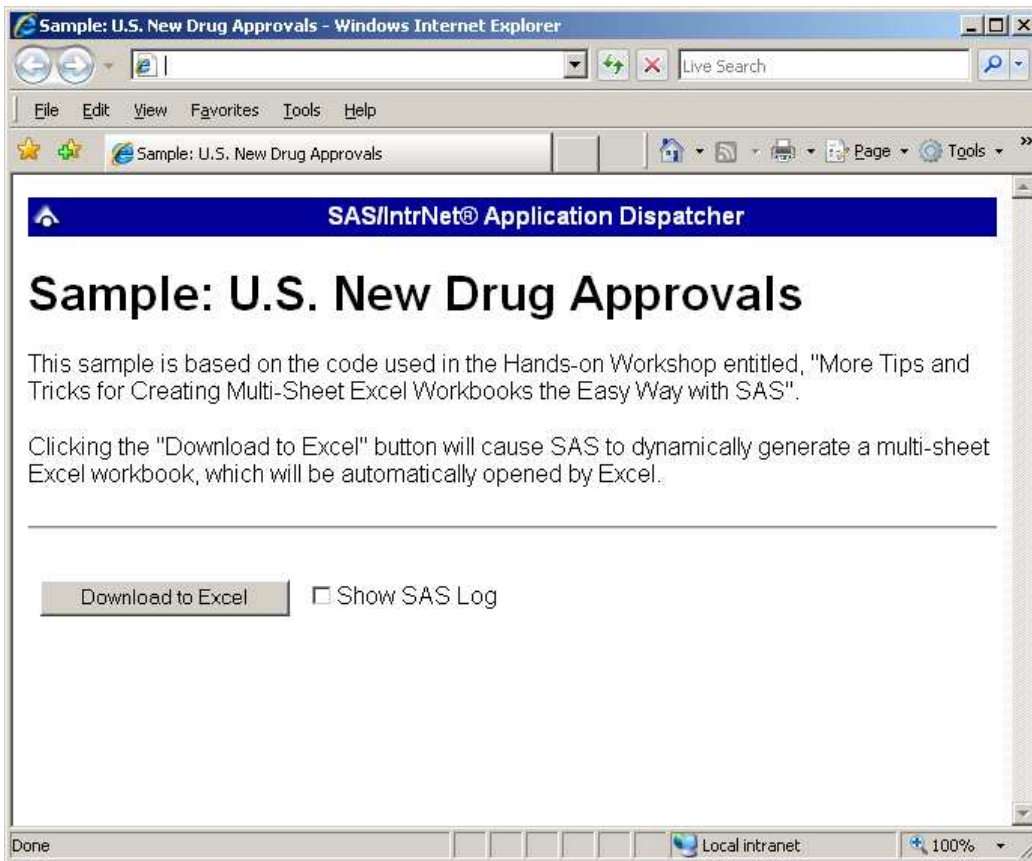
Sample: U.S. New Drug Approvals - Windows Internet Explorer

Live Search

File Edit View Favorites Tools Help

Sample: U.S. New Drug Approvals

Page Tools

SAS/IntrNet® Application Dispatcher

Sample: U.S. New Drug Approvals

This sample is based on the code used in the Hands-on Workshop entitled, "More Tips and Tricks for Creating Multi-Sheet Excel Workbooks the Easy Way with SAS".

Clicking the "Download to Excel" button will cause SAS to dynamically generate a multi-sheet Excel workbook, which will be automatically opened by Excel.

Download to Excel

Show SAS Log

Done

Local intranet

100%